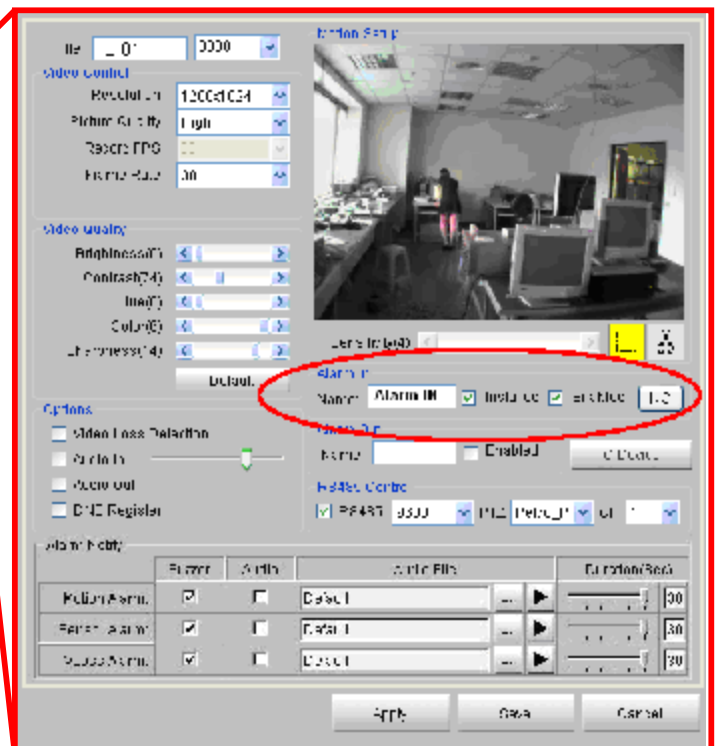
Title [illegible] 0000
Motion Setup
Video Control
Resolution 1280x1024
Picture Quality High
Record FPS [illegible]
Frame Rate 30
Video Quality
Brightness(0)
Contrast(24)
Hue(0)
Color(0)
Sharpness(14)
Default
Sensitivity(64)
Alarm In
Name: Alarm IN
Installed
Enabled
1-2
Options
Video Loss Detection
Audio In
Audio Out
DNS Register
Alarm Out
Name
Enabled
Detect
RS485 Control
RS485 9600 PTZ Pelco_P ID 1
Alarm Notify
Buzzer
Audio
Audio File
Duration(Sec)
Motion Alarm
Default
30
Sensor Alarm
Default
30
Video Alarm
Default
30
Apply
Save
Cancel